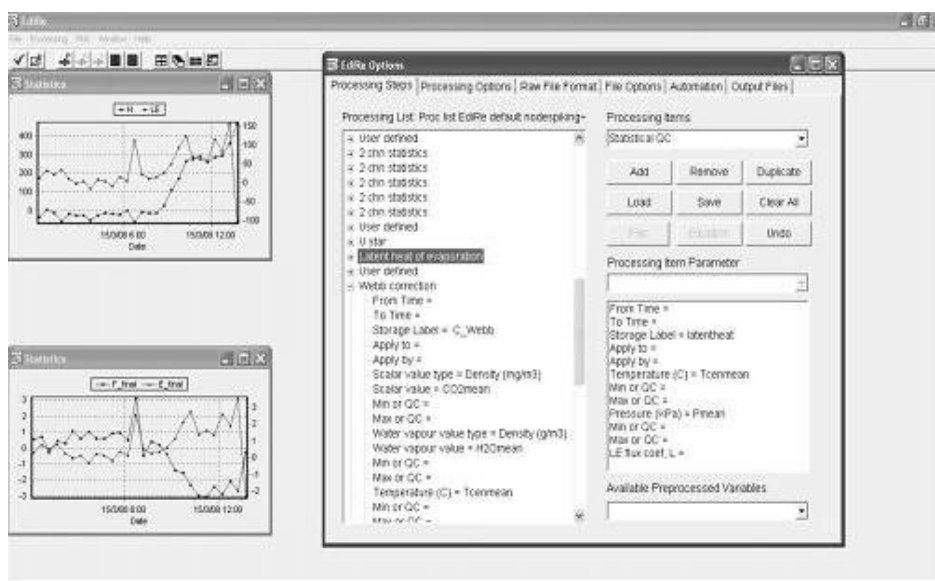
EdiRe
File Processing Plot Window Help

Statistics
— H — LE
400
300
200
100
0
150
100
50
0
-50
-100
15/3/08 6:00
15/3/08 12:00
Date

Statistics
— F_final — E_final
3
2
1
0
-1
-2
-3
3
2
1
0
-1
-2
15/3/08 6:00
15/3/08 12:00
Date

EdiRe Options
Processing Steps | Processing Options | Raw File Format | File Options | Automation | Output Files

Processing List: Proc list EdiRe default nodespiking~
User defined
2 chn statistics
2 chn statistics
2 chn statistics
2 chn statistics
2 chn statistics
User defined
U star
Latent heat of evaporation
User defined
Webb correction
From Time =
To Time =
Storage Label = C_Webb
Apply to =
Apply by =
Scalar value type = Density (mg/m3)
Scalar value = CO2mean
Min or QC =
Max or QC =
Water vapour value type = Density (g/m3)
Water vapour value = H2Omean
Min or QC =
Max or QC =
Temperature (C) = Tcenmean
Min or QC =
Max or QC =

Processing items
Statistical QC
Add
Remove
Duplicate
Load
Save
Clear All
Edit
Update
Undo
Processing Item Parameter
From Time =
To Time =
Storage Label = latentheat
Apply to =
Apply by =
Temperature (C) = Tcenmean
Min or QC =
Max or QC =
Pressure (kPa) = Pmean
Min or QC =
Max or QC =
LE flux coef, L =
Available Preprocessed Variables